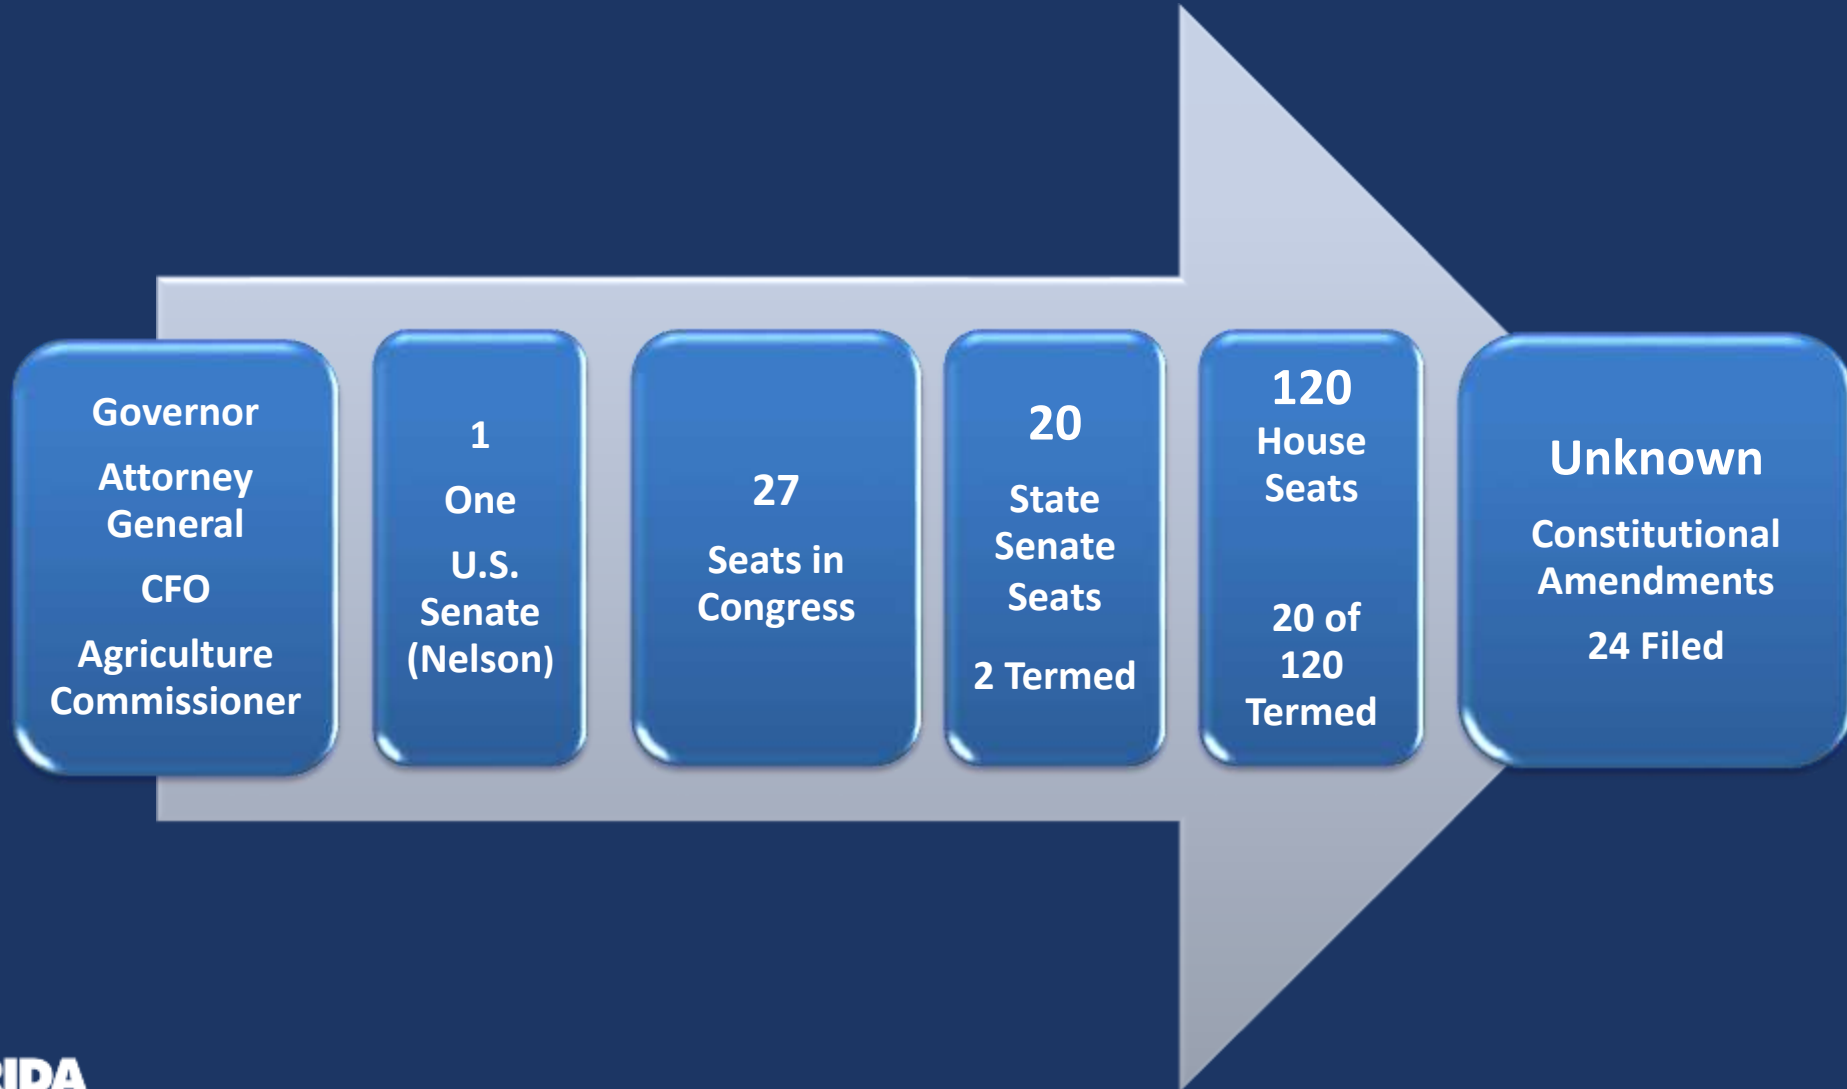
Governor

Attorney General

CFO

Agriculture Commissioner

1

One

U.S. Senate (Nelson)

27

Seats in Congress

20

State Senate Seats

2 Termed

120

House Seats

20 of 120 Termed

Unknown

Constitutional Amendments

24 Filed

IDA